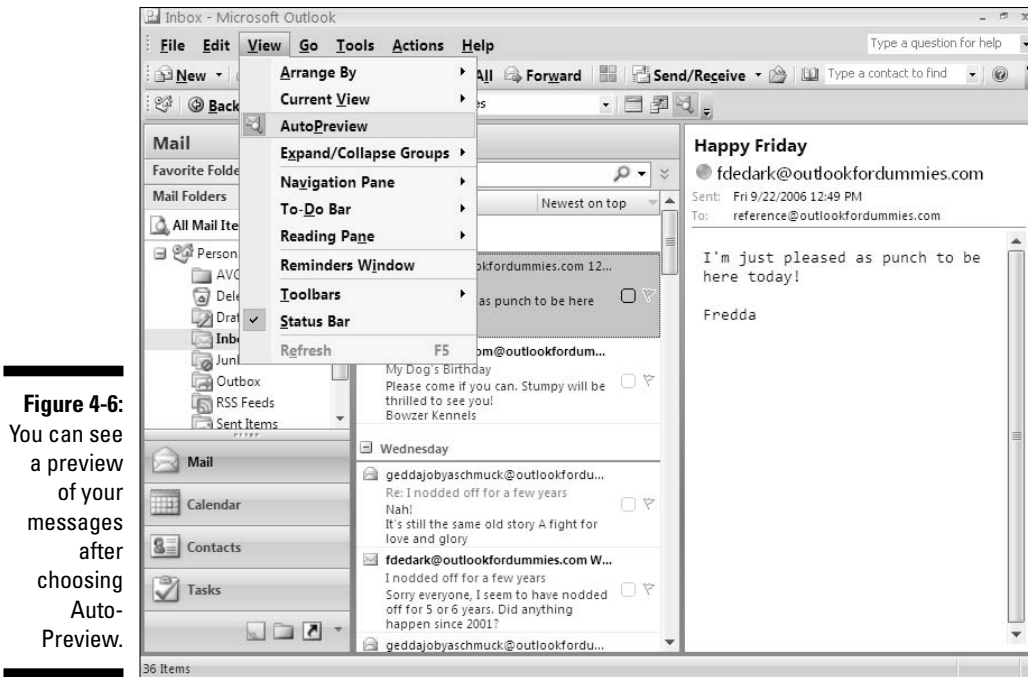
Figure 4-6: You can see a preview of your messages after choosing AutoPreview.

Inbox - Microsoft Outlook

File Edit View Go Tools Actions Help

Type a question for help

New All Forward Send/Receive Type a contact to find

Back

Arrange By
Current View
AutoPreview
Expand/Collapse Groups
Navigation Pane
To-Do Bar
Reading Pane
Reminders Window
Toolbars
Status Bar
Refresh F5

Mail
Favorite Folde
Mail Folders
All Mail Ite
Person
AVG
Dele
Draf
Inbo
Junl
Outbox
RSS Feeds
Sent Items

Mail
Calendar
Contacts
Tasks

Newest on top

kfordummies.com 12...
as punch to be here

om@outlookfordum...
My Dog's Birthday
Please come if you can. Stumpy will be thrilled to see you!
Bowzer Kennels

Wednesday

geddajobyaschmuck@outlookfordu...
Re: I nodded off for a few years
Nah!
It's still the same old story A fight for love and glory

fdedark@outlookfordummies.com W...
I nodded off for a few years
Sorry everyone, I seem to have nodded off for 5 or 6 years. Did anything happen since 2001?

geddajobyaschmuck@outlookfordu...

Happy Friday
fdedark@outlookfordummies.com
Sent: Fri 9/22/2006 12:49 PM
To: reference@outlookfordummies.com

I'm just pleased as punch to be here today!

Fredda

36 Items